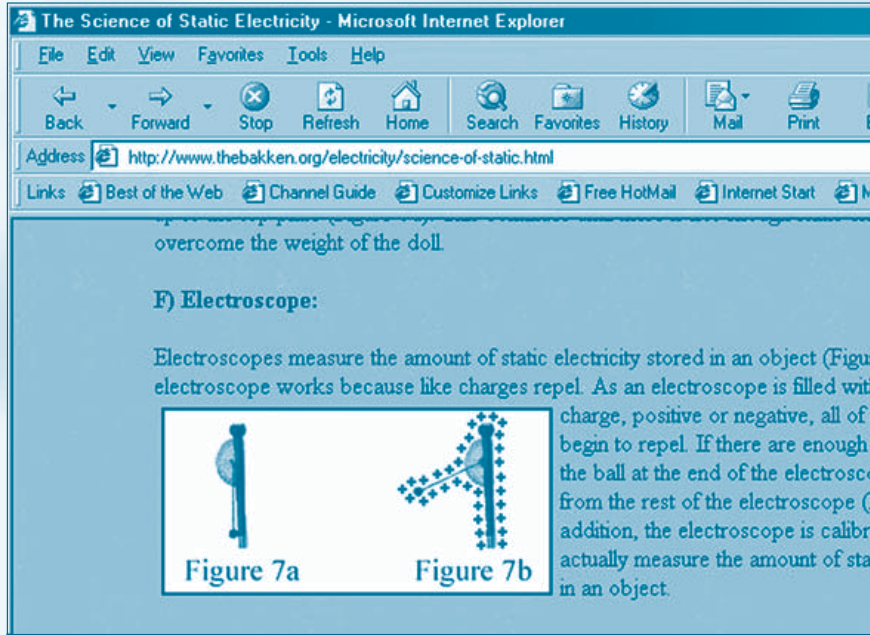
The Science of Static Electricity - Microsoft Internet Explorer

File Edit View Favorites Tools Help

Back Forward Stop Refresh Home Search Favorites History Mail Print

Address http://www.thebakken.org/electricity/science-of-static.html

Links Best of the Web Channel Guide Customize Links Free HotMail Internet Start

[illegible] overcome the weight of the doll.

F) Electroscope:

Electroscopes measure the amount of static electricity stored in an object (Figu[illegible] electroscope works because like charges repel. As an electroscope is filled wit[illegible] charge, positive or negative, all of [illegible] begin to repel. If there are enough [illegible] the ball at the end of the electrosc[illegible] from the rest of the electroscope ([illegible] addition, the electroscope is calibr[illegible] actually measure the amount of sta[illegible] in an object.

Figure 7a

Figure 7b